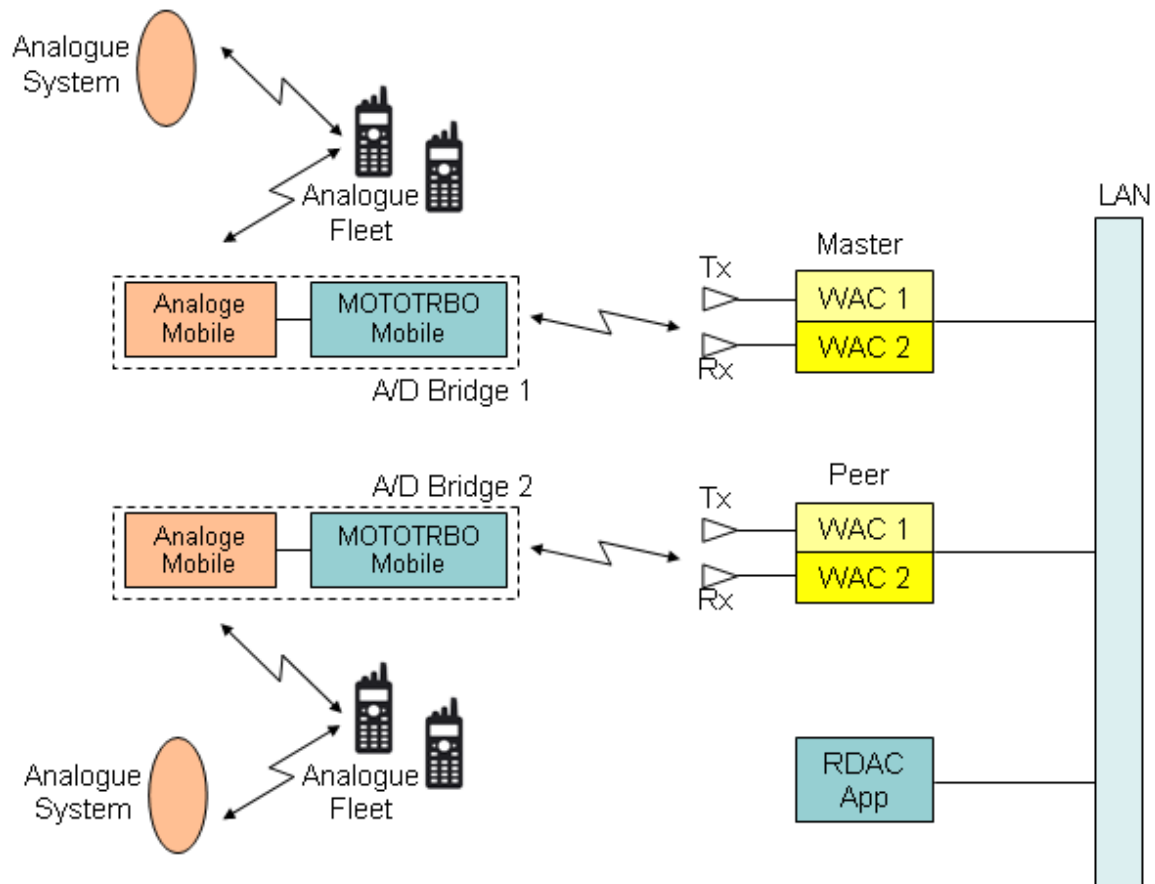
Analogue System

Analogue Fleet

LAN

Master

Tx

WAC 1

WAC 2

Rx

Analoge Mobile

MOTOTRBO Mobile

A/D Bridge 1

Peer

A/D Bridge 2

Tx

WAC 1

WAC 2

Rx

Analoge Mobile

MOTOTRBO Mobile

Analogue System

Analogue Fleet

RDAC App